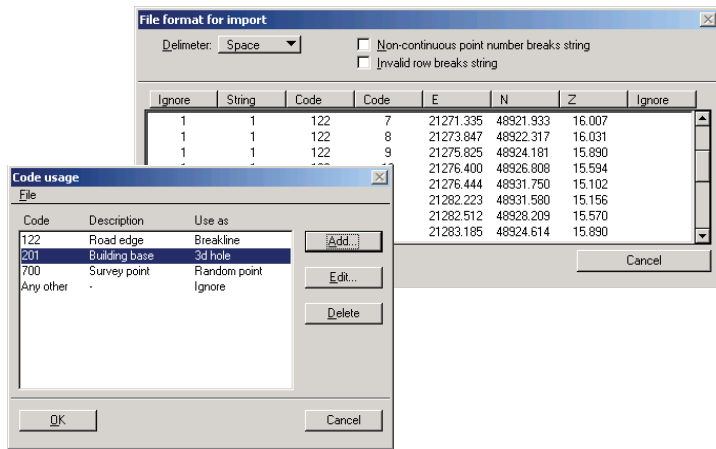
File format for import

Delimeter: Space

Non-continuous point number breaks string

Invalid row breaks string

| Ignore | String | Code | Code | E | N | Z | Ignore |
|---|---|---|---|---|---|---|---|
| 1 | 1 | 122 | 7 | 21271.335 | 48921.933 | 16.007 | |
| 1 | 1 | 122 | 8 | 21273.847 | 48922.317 | 16.031 | |
| 1 | 1 | 122 | 9 | 21275.825 | 48924.181 | 15.890 | |
| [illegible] | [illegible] | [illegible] | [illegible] | 21276.400 | 48926.808 | 15.594 | |
| | | | | 21276.444 | 48931.750 | 15.102 | |
| | | | | 21282.223 | 48931.580 | 15.156 | |
| | | | | 21282.512 | 48928.209 | 15.570 | |
| | | | | 21283.185 | 48924.614 | 15.890 | |

Cancel

Code usage

File

| Code | Description | Use as |
|---|---|---|
| 122 | Road edge | Breakline |
| 201 | Building base | 3d hole |
| 700 | Survey point | Random point |
| Any other | - | Ignore |

Add...

Edit...

Delete

OK

Cancel